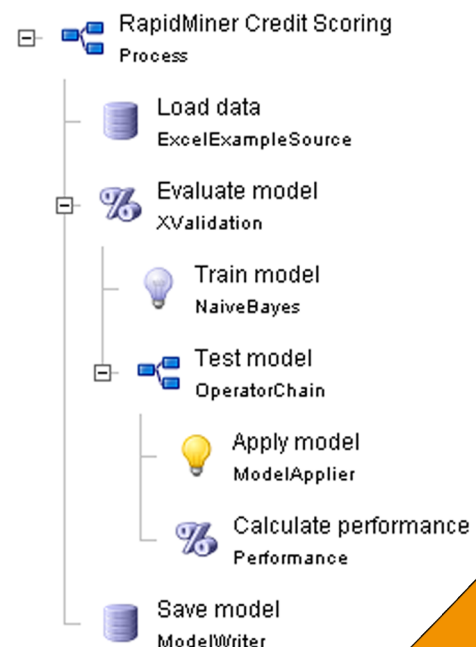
RapidMiner Credit Scoring
Process

Load data
ExcelExampleSource

Evaluate model
XValidation

Train model
NaiveBayes

Test model
OperatorChain

Apply model
ModelApplier

Calculate performance
Performance

Save model
ModelWriter